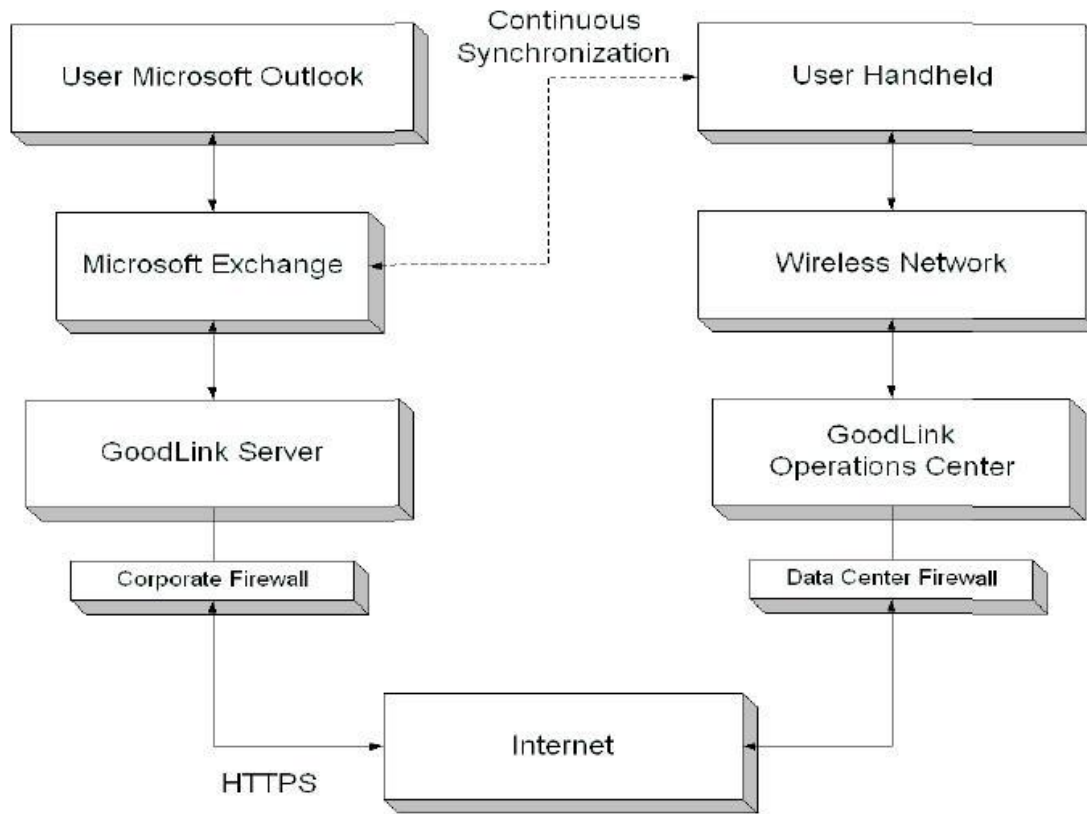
User Microsoft Outlook

Continuous Synchronization

User Handheld

Microsoft Exchange

Wireless Network

GoodLink Server

GoodLink Operations Center

Corporate Firewall

Data Center Firewall

Internet

HTTPS